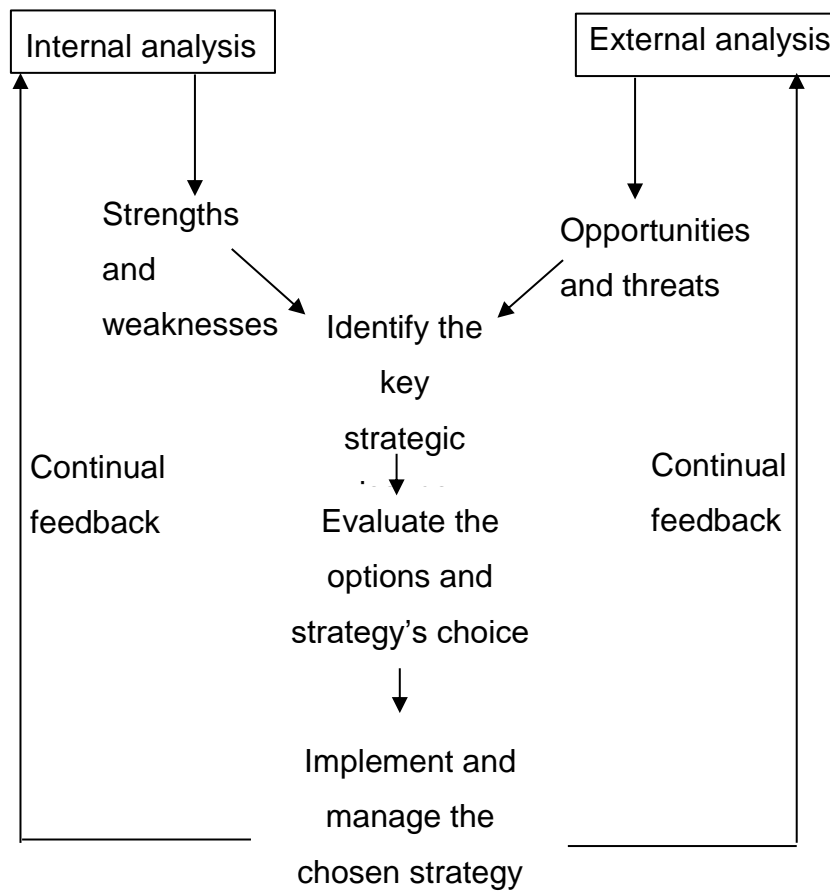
Internal analysis

External analysis

Strengths and weaknesses

Opportunities and threats

Identify the key strategic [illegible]

Continual feedback

Continual feedback

Evaluate the options and strategy's choice

Implement and manage the chosen strategy